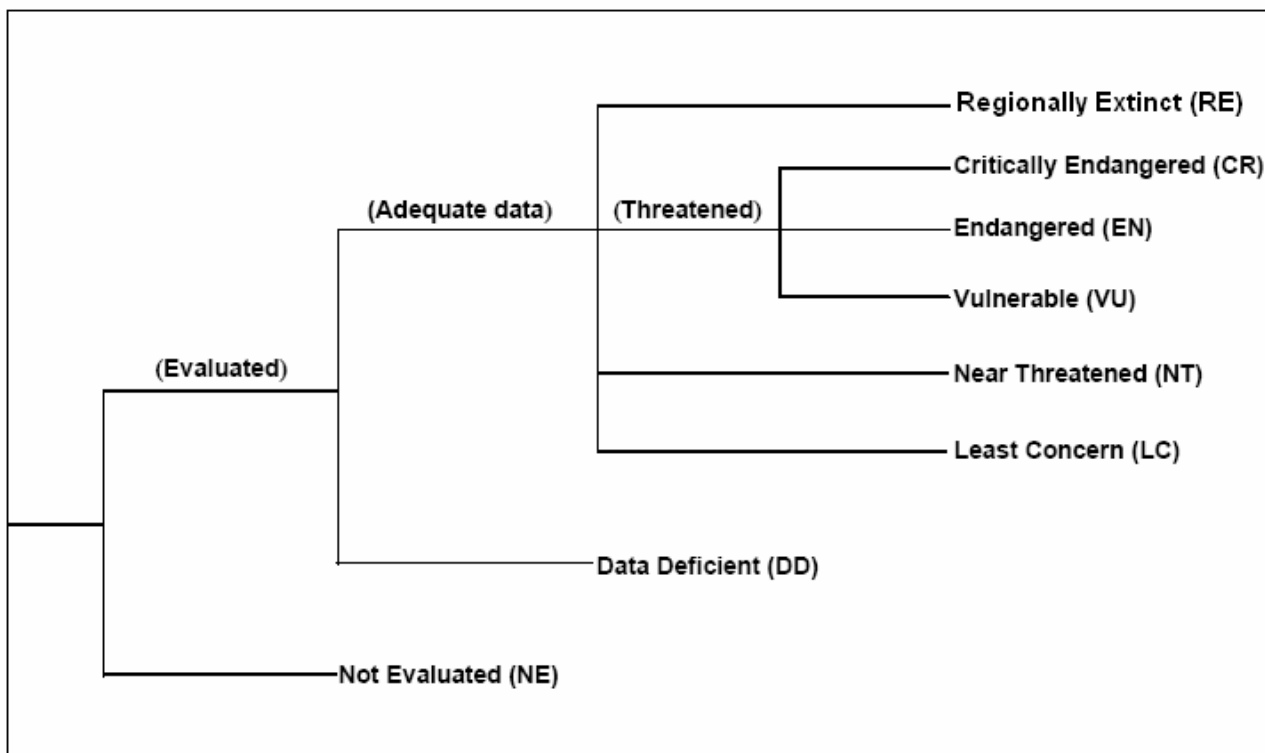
Regionally Extinct (RE)

(Adequate data)

(Threatened)

Critically Endangered (CR)

Endangered (EN)

Vulnerable (VU)

(Evaluated)

Near Threatened (NT)

Least Concern (LC)

Data Deficient (DD)

Not Evaluated (NE)